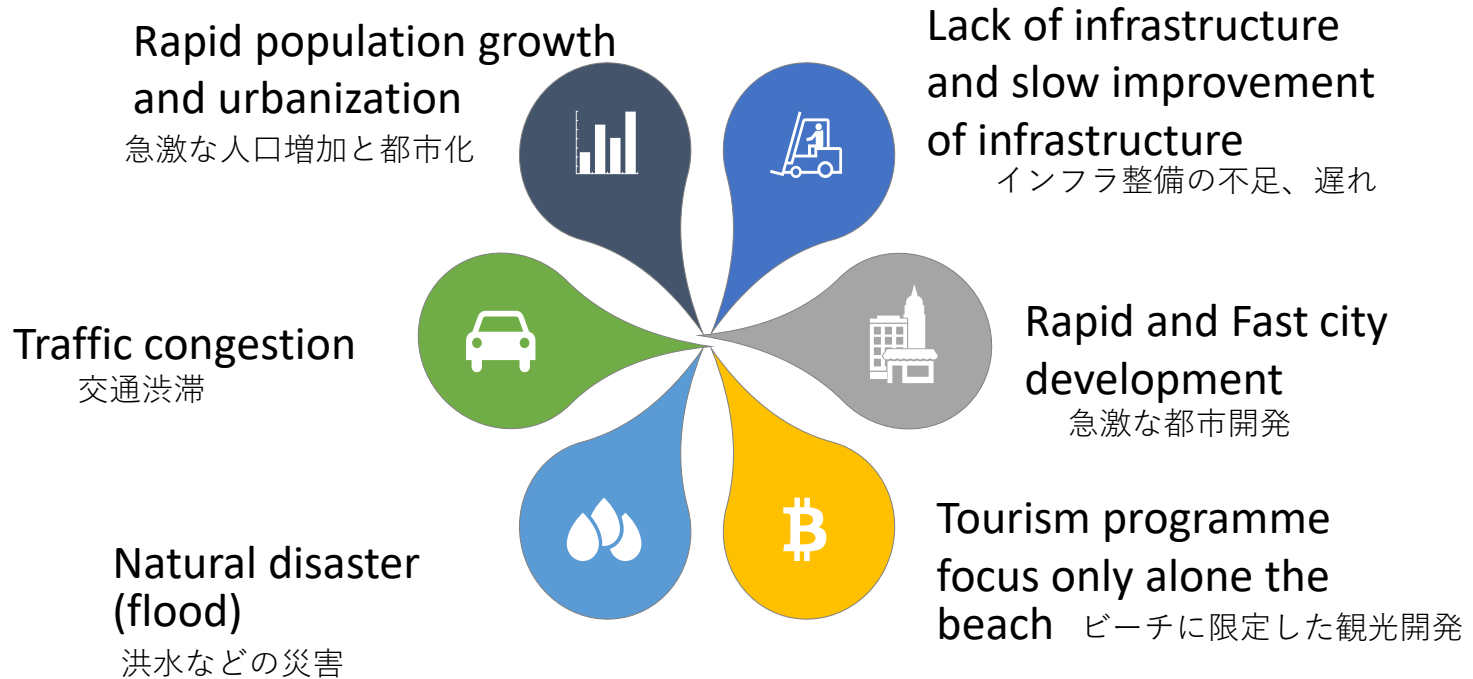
Rapid population growth and urbanization
急激な人口増加と都市化

Lack of infrastructure and slow improvement of infrastructure
インフラ整備の不足、遅れ

Traffic congestion
交通渋滞

Rapid and Fast city development
急激な都市開発

Natural disaster (flood)
洪水などの災害

Tourism programme focus only alone the beach ビーチに限定した観光開発